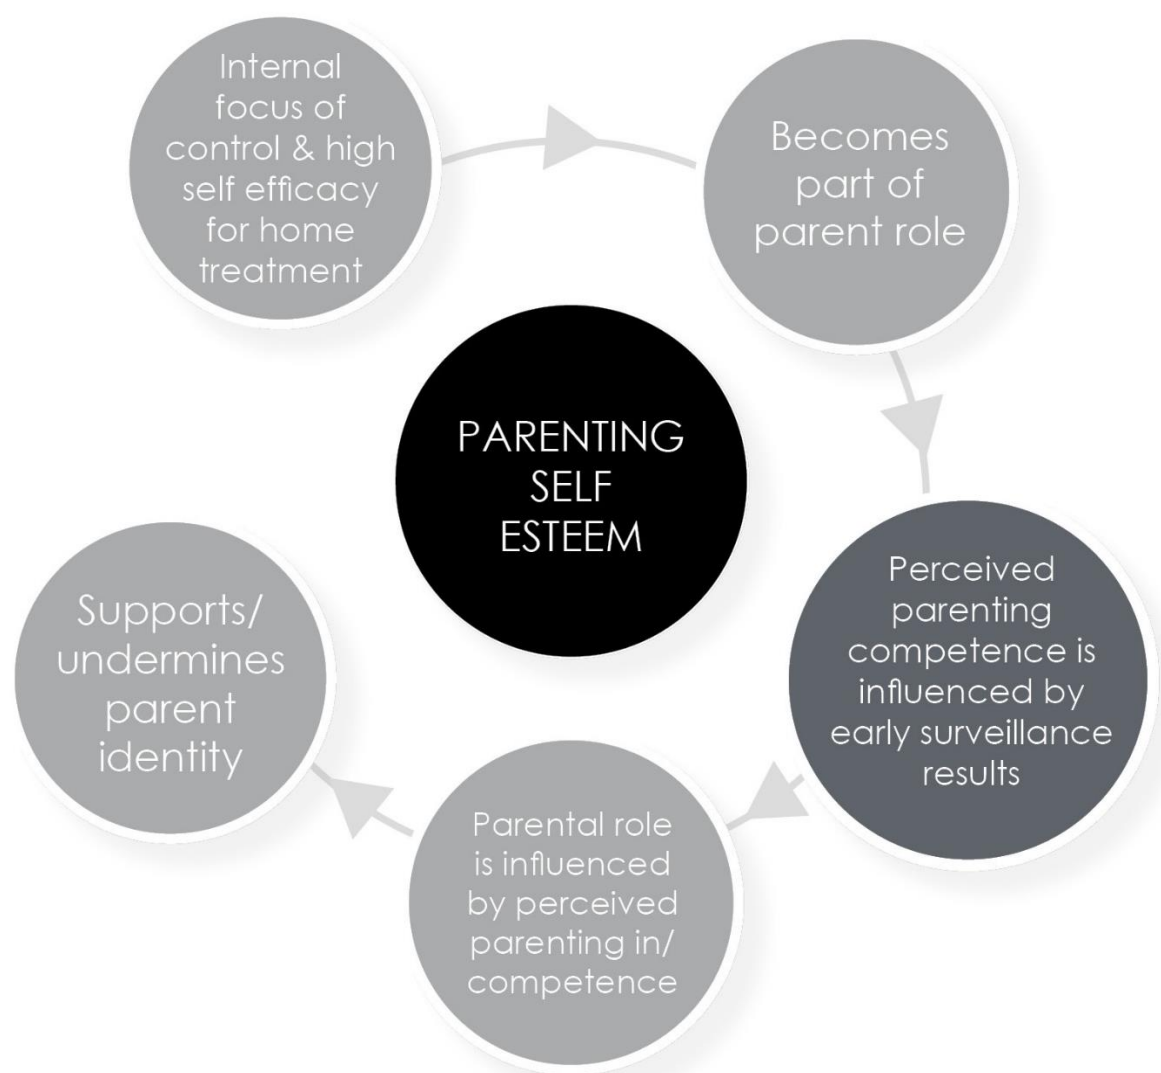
Internal focus of control & high self efficacy for home treatment

Becomes part of parent role

PARENTING SELF ESTEEM

Perceived parenting competence is influenced by early surveillance results

Parental role is influenced by perceived parenting in/ competence

Supports/ undermines parent identity